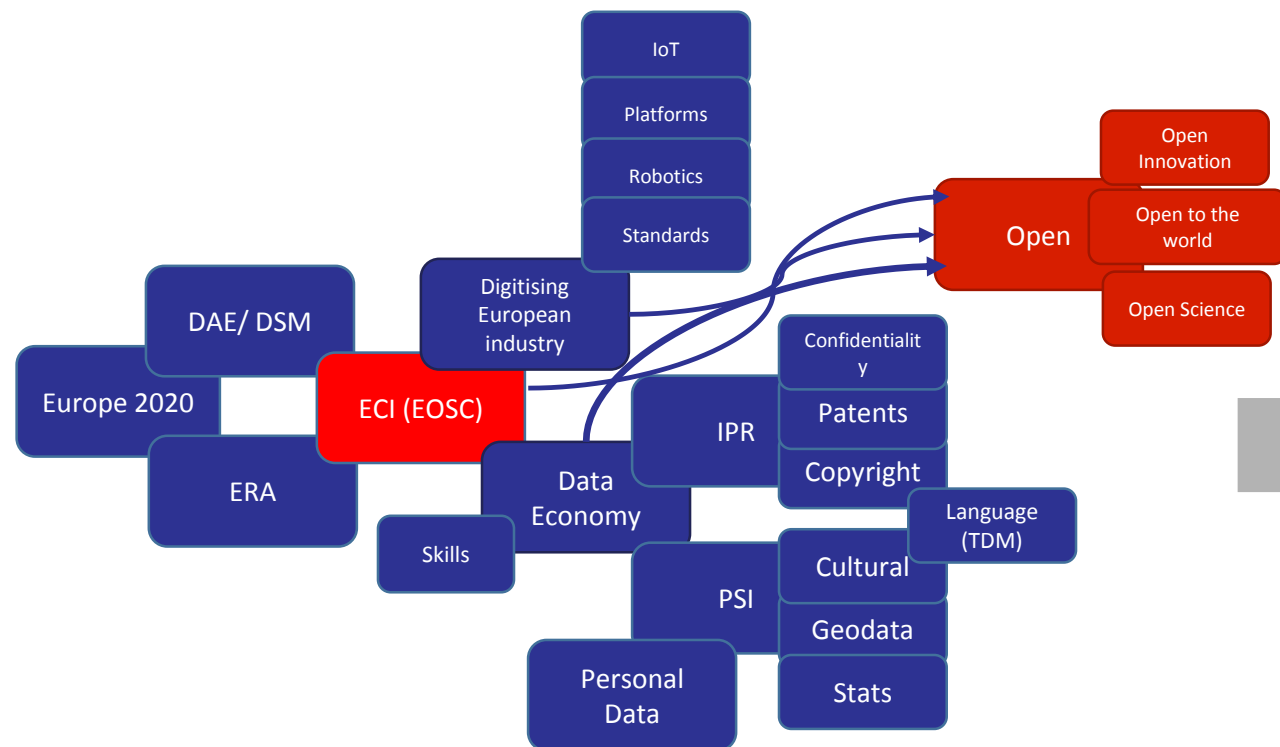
IoT

Platforms

Robotics

Standards

Open Innovation

Open

Open to the world

Open Science

DAE/ DSM

Digitising European industry

Europe 2020

ECI (EOSC)

Confidentialit y

IPR

Patents

Copyright

ERA

Data Economy

Language (TDM)

Skills

Cultural

PSI

Geodata

Personal Data

Stats